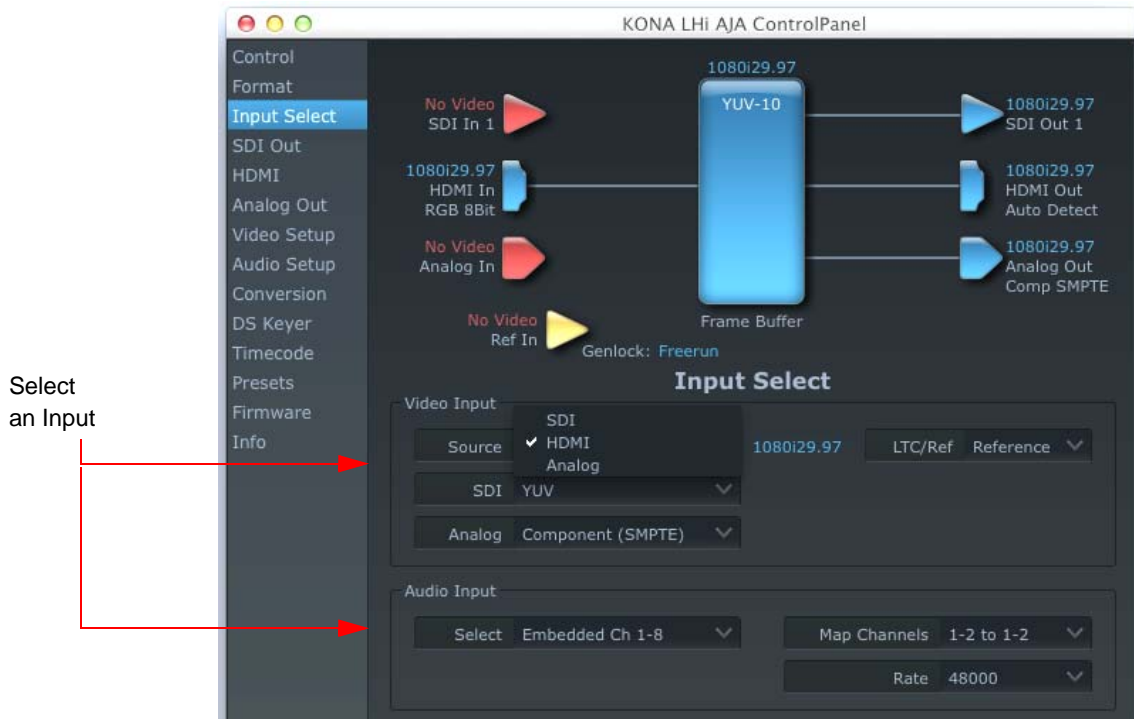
KONA LHi AJA ControlPanel

Control
Format
Input Select
SDI Out
HDMI
Analog Out
Video Setup
Audio Setup
Conversion
DS Keyer
Timecode
Presets
Firmware
Info

Select an Input

1080i29.97
YUV-10
Frame Buffer

No Video
SDI In 1

1080i29.97
HDMI In
RGB 8Bit

No Video
Analog In

No Video
Ref In

Genlock: Freerun

1080i29.97
SDI Out 1

1080i29.97
HDMI Out
Auto Detect

1080i29.97
Analog Out
Comp SMPTE

Input Select

Video Input
Source
SDI
✔ HDMI
Analog
1080i29.97
LTC/Ref Reference
SDI YUV
Analog Component (SMPTE)

Audio Input
Select Embedded Ch 1-8
Map Channels 1-2 to 1-2
Rate 48000